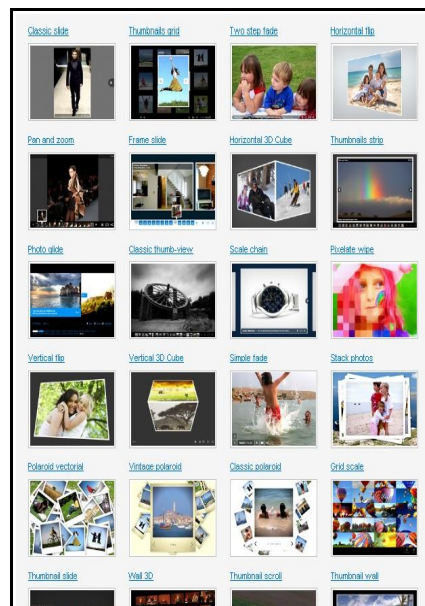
Classic slide
Thumbnails grid
Two step fade
Horizontal flip

Pan and zoom
Frame slide
Horizontal 3D Cube
Thumbnails strip

Photo glide
Classic thumb-view
Scale chain
Pixelate wipe

Vertical flip
Vertical 3D Cube
Simple fade
Stack photos

Polaroid vectorial
Vintage polaroid
Classic polaroid
Grid scale

Thumbnail slide
Wall 3D
Thumbnail scroll
Thumbnail wall